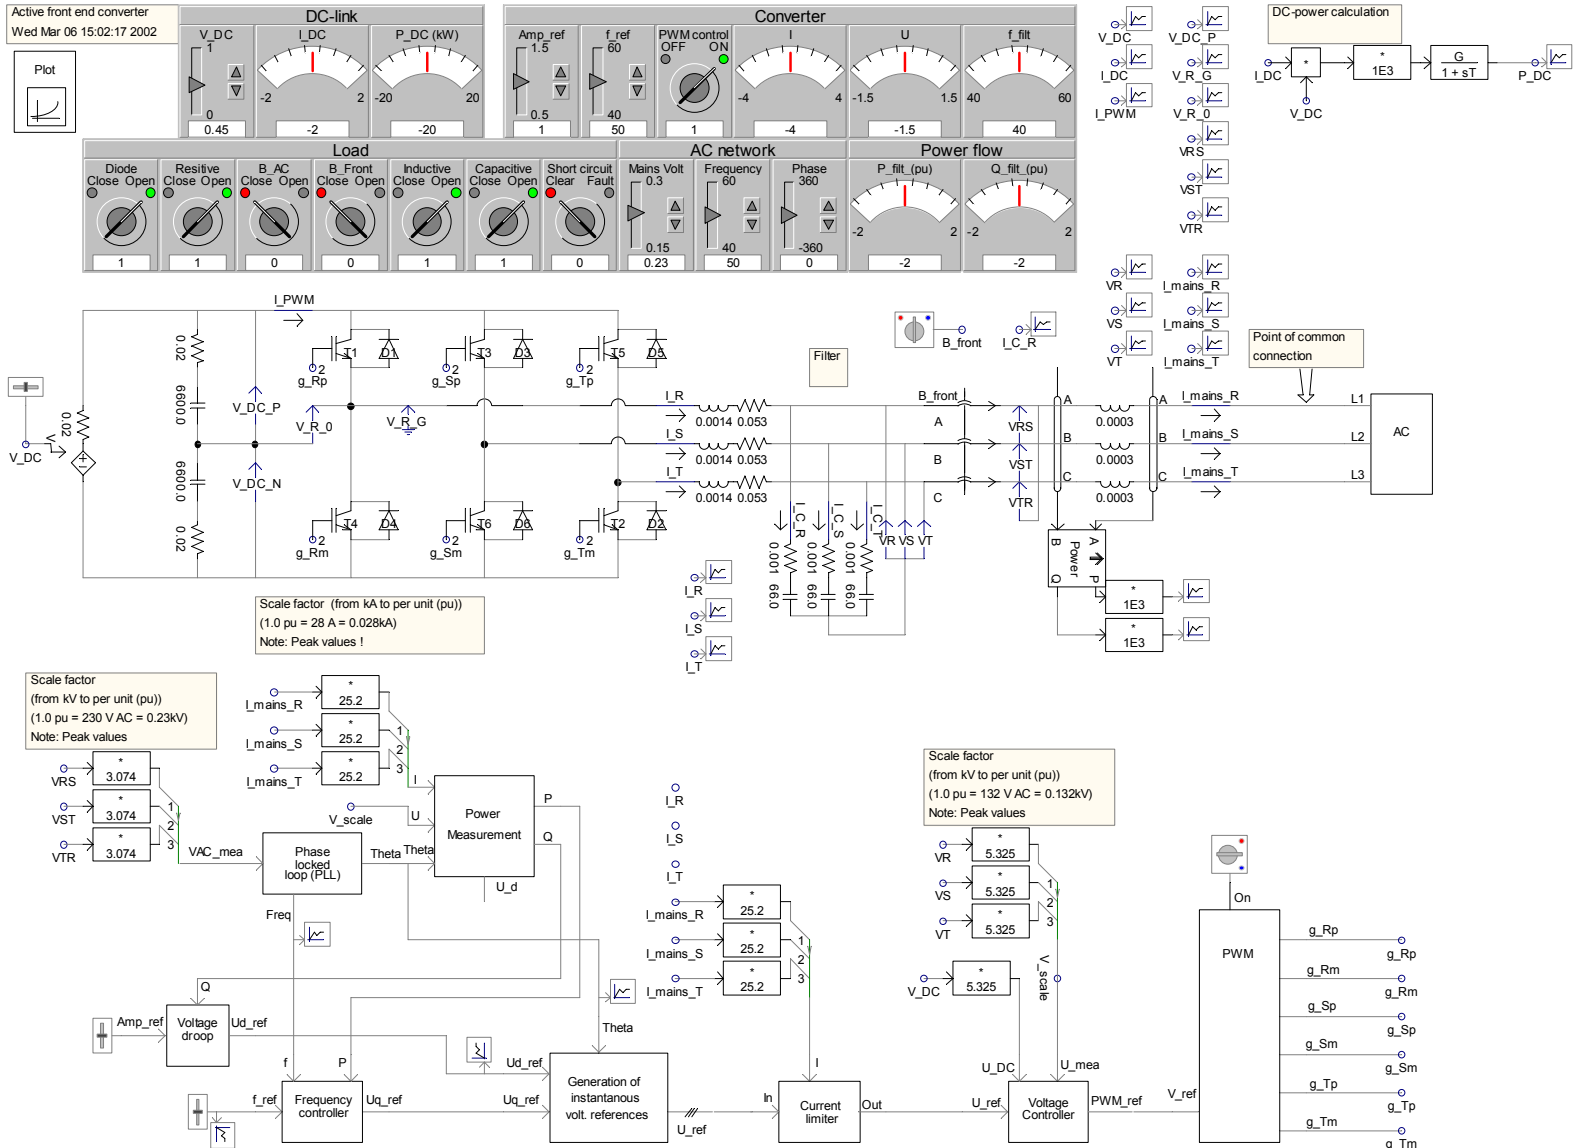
Active front end converter
Wed Mar 06 15:02:17 2002

Plot

DC-link
V_DC 1 0 0.45
I_DC -2 2 -2
P_DC (kW) -20 20 -20

Converter
Amp_ref 1.5 0.5 1
f_ref 60 40 50
PWM control OFF ON 1
I -4 4 -4
U -1.5 1.5 -1.5
f_filt 40 60 40

Load
Diode Close Open 1
Resitive Close Open 1
B_AC Close Open 0
B_Front Close Open 0
Inductive Close Open 1
Capacitive Close Open 1
Short circuit Clear Fault 0

AC network
Mains Volt 0.3 0.15 0.23
Frequency 60 40 50
Phase 360 -360 0

Power flow
P_filt_(pu) -2 2 -2
Q_filt_(pu) -2 2 -2

V_DC V_DC_P
I_DC V_R_G
I_PWM V_R_0
VRS
VST
VTR

DC-power calculation
I_DC * V_DC * 1E3 $\frac{G}{1 + sT}$ P_DC

VR I_mains_R
VS I_mains_S
VT I_mains_T

B_front I_C_R
Filter
Point of common connection

I_PWM
0.02 6600.0 0.02 6600.0 0.02
V_DC
V_DC_P V_R_0 V_R_G V_DC_N
T1 D1 T3 D3 T5 D5
2 g_Rp 2 g_Sp 2 g_Tp
T4 D4 T6 D6 T2 D2
2 g_Rm 2 g_Sm 2 g_Tm
I_R 0.0014 0.053
I_S 0.0014 0.053
I_T 0.0014 0.053
B_front A B C
VRS VST VTR
A B C 0.0003 0.0003 0.0003 A B C
I_mains_R I_mains_S I_mains_T
L1 L2 L3 AC
I_C_R I_C_S I_C_T
0.001 0.001 0.001 99.0 99.0 99.0
VR VS VT
A B Power P Q
* 1E3
* 1E3
I_R I_S I_T

Scale factor (from kA to per unit (pu))
(1.0 pu = 28 A = 0.028kA)
Note: Peak values !

Scale factor
(from kV to per unit (pu))
(1.0 pu = 230 V AC = 0.23kV)
Note: Peak values

I_mains_R * 25.2
I_mains_S * 25.2
I_mains_T * 25.2
1 2 3 I
VRS * 3.074
VST * 3.074
VTR * 3.074
1 2 3 VAC_mea
V_scale U
Power Measurement P Q U_d
Phase locked loop (PLL) Theta Theta
Freq

Scale factor
(from kV to per unit (pu))
(1.0 pu = 132 V AC = 0.132kV)
Note: Peak values

I_R I_S I_T
I_mains_R * 25.2
I_mains_S * 25.2
I_mains_T * 25.2
1 2 3
VR * 5.325
VS * 5.325
VT * 5.325
1 2 3 V_scale
V_DC * 5.325

On PWM
g_Rp g_Rp
g_Rm g_Rm
g_Sp g_Sp
g_Sm g_Sm
g_Tp g_Tp
g_Tm g_Tm

Q
Amp_ref Voltage droop Ud_ref
Theta
Ud_ref
f P
f_ref Frequency controller Uq_ref Uq_ref
Generation of instantaneous volt. references
U_ref
In Current limiter Out
U_DC U_mea
U_ref Voltage Controller PWM_ref V_ref